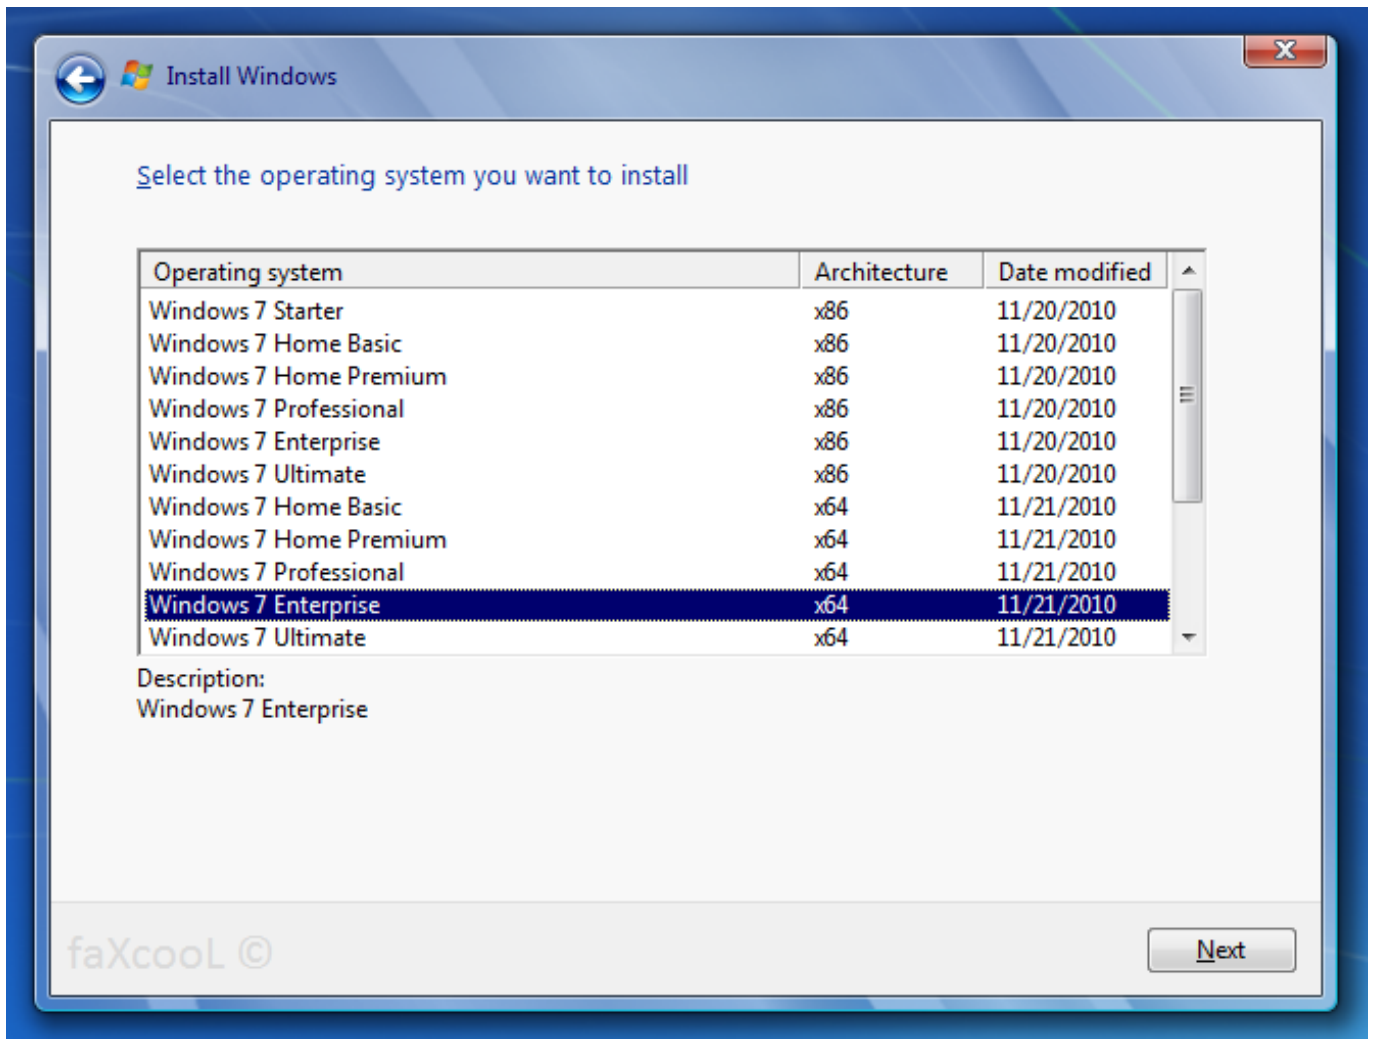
Install Windows

Select the operating system you want to install

| Operating system | Architecture | Date modified |
|---|---|---|
| Windows 7 Starter | x86 | 11/20/2010 |
| Windows 7 Home Basic | x86 | 11/20/2010 |
| Windows 7 Home Premium | x86 | 11/20/2010 |
| Windows 7 Professional | x86 | 11/20/2010 |
| Windows 7 Enterprise | x86 | 11/20/2010 |
| Windows 7 Ultimate | x86 | 11/20/2010 |
| Windows 7 Home Basic | x64 | 11/21/2010 |
| Windows 7 Home Premium | x64 | 11/21/2010 |
| Windows 7 Professional | x64 | 11/21/2010 |
| Windows 7 Enterprise | x64 | 11/21/2010 |
| Windows 7 Ultimate | x64 | 11/21/2010 |

Description:
Windows 7 Enterprise

faXcooL ©

Next